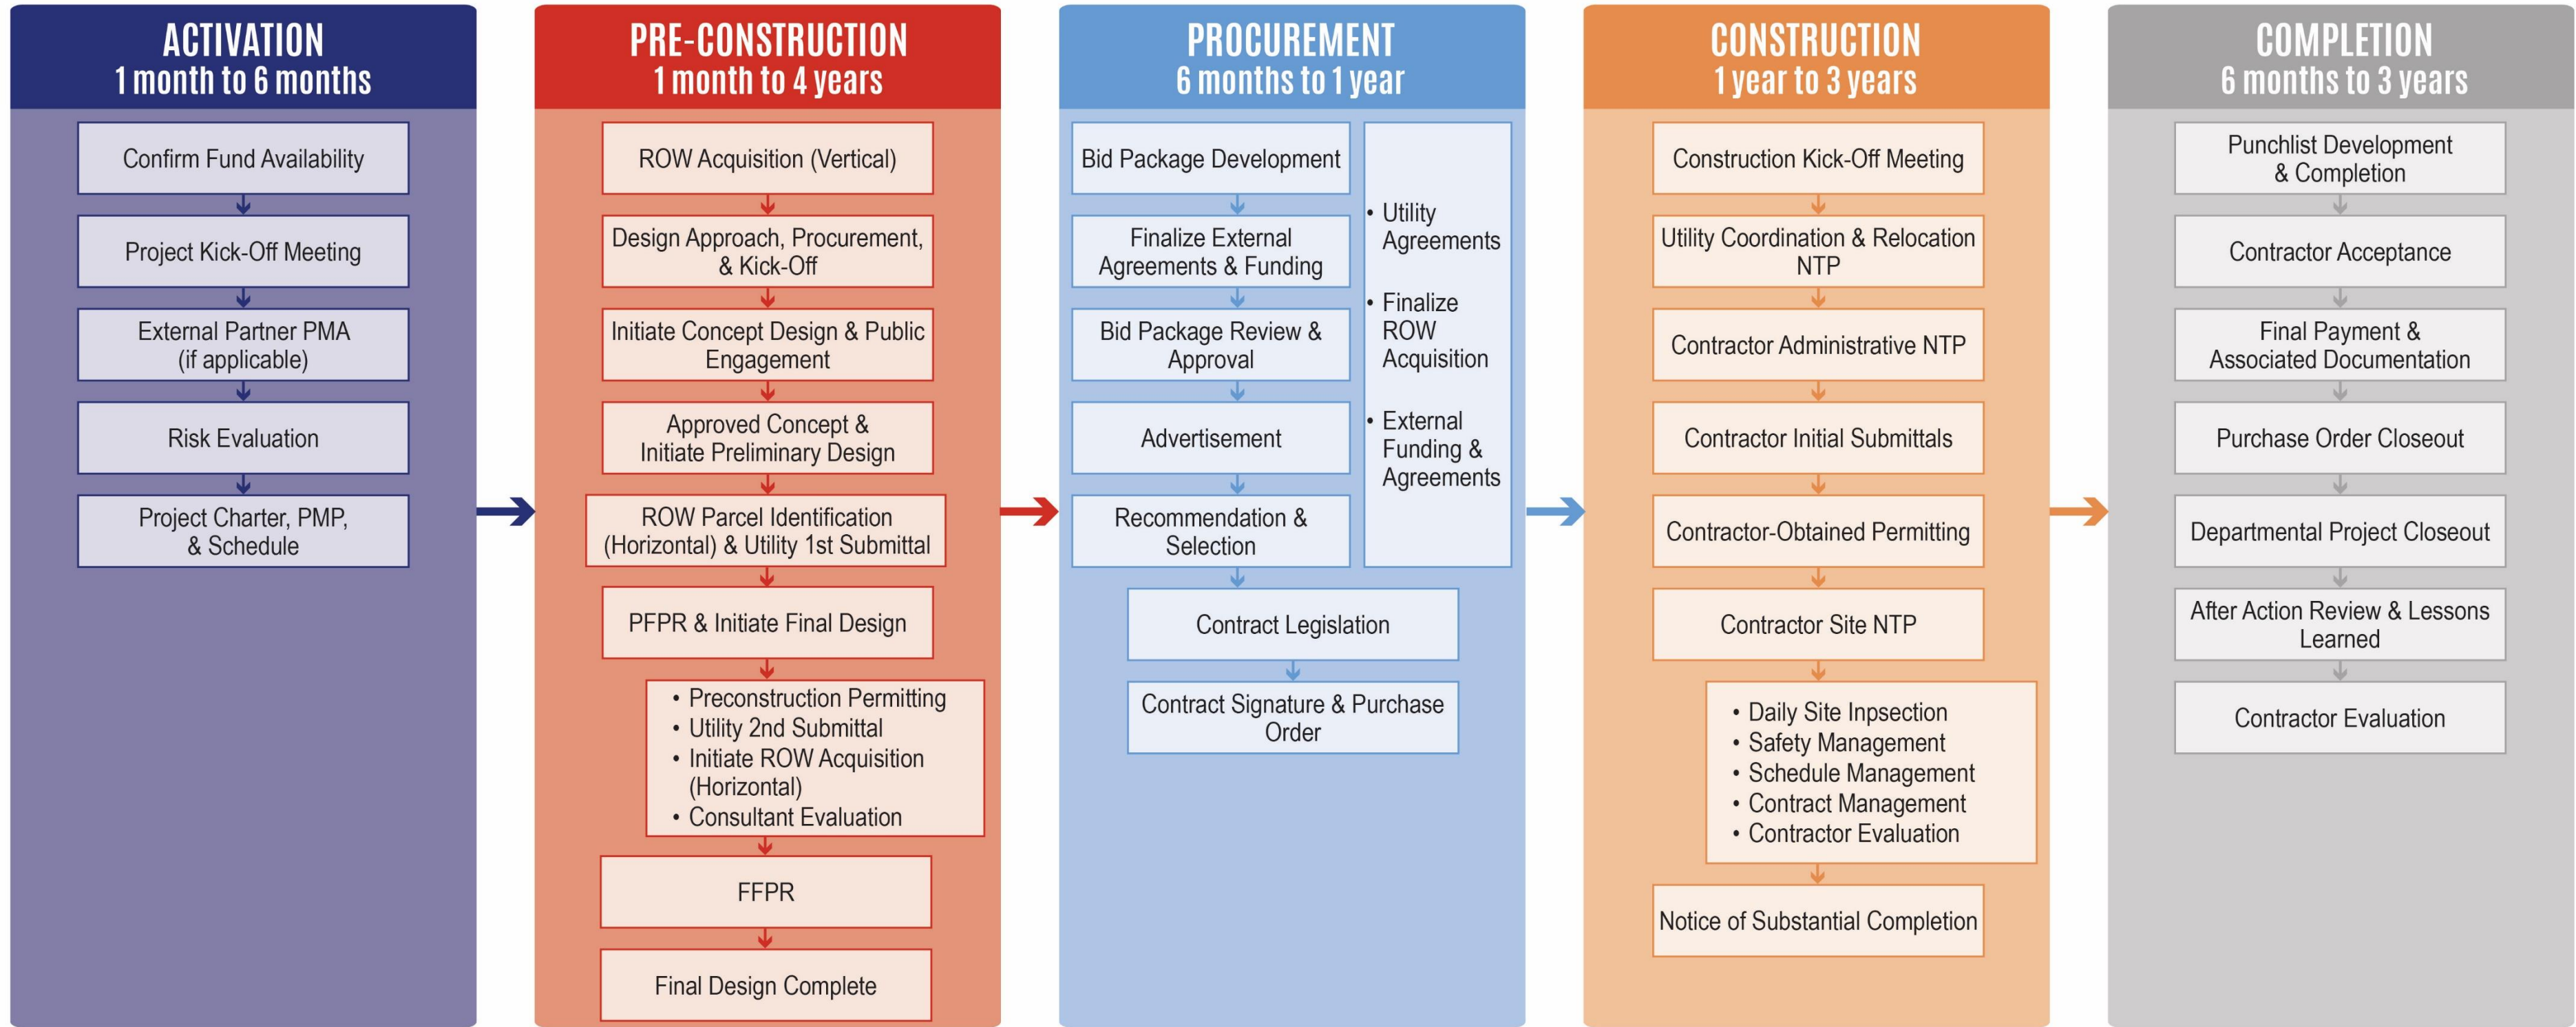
ACTIVATION
1 month to 6 months

Confirm Fund Availability

Project Kick-Off Meeting

External Partner PMA (if applicable)

Risk Evaluation

Project Charter, PMP, & Schedule

PRE-CONSTRUCTION
1 month to 4 years

ROW Acquisition (Vertical)

Design Approach, Procurement, & Kick-Off

Initiate Concept Design & Public Engagement

Approved Concept & Initiate Preliminary Design

ROW Parcel Identification (Horizontal) & Utility 1st Submittal

PFPR & Initiate Final Design

• Preconstruction Permitting
• Utility 2nd Submittal
• Initiate ROW Acquisition (Horizontal)
• Consultant Evaluation

FFPR

Final Design Complete

PROCUREMENT
6 months to 1 year

Bid Package Development

Finalize External Agreements & Funding

Bid Package Review & Approval

Advertisement

Recommendation & Selection

• Utility Agreements
• Finalize ROW Acquisition
• External Funding & Agreements

Contract Legislation

Contract Signature & Purchase Order

CONSTRUCTION
1 year to 3 years

Construction Kick-Off Meeting

Utility Coordination & Relocation NTP

Contractor Administrative NTP

Contractor Initial Submittals

Contractor-Obtained Permitting

Contractor Site NTP

• Daily Site Inpsection
• Safety Management
• Schedule Management
• Contract Management
• Contractor Evaluation

Notice of Substantial Completion

COMPLETION
6 months to 3 years

Punchlist Development & Completion

Contractor Acceptance

Final Payment & Associated Documentation

Purchase Order Closeout

Departmental Project Closeout

After Action Review & Lessons Learned

Contractor Evaluation